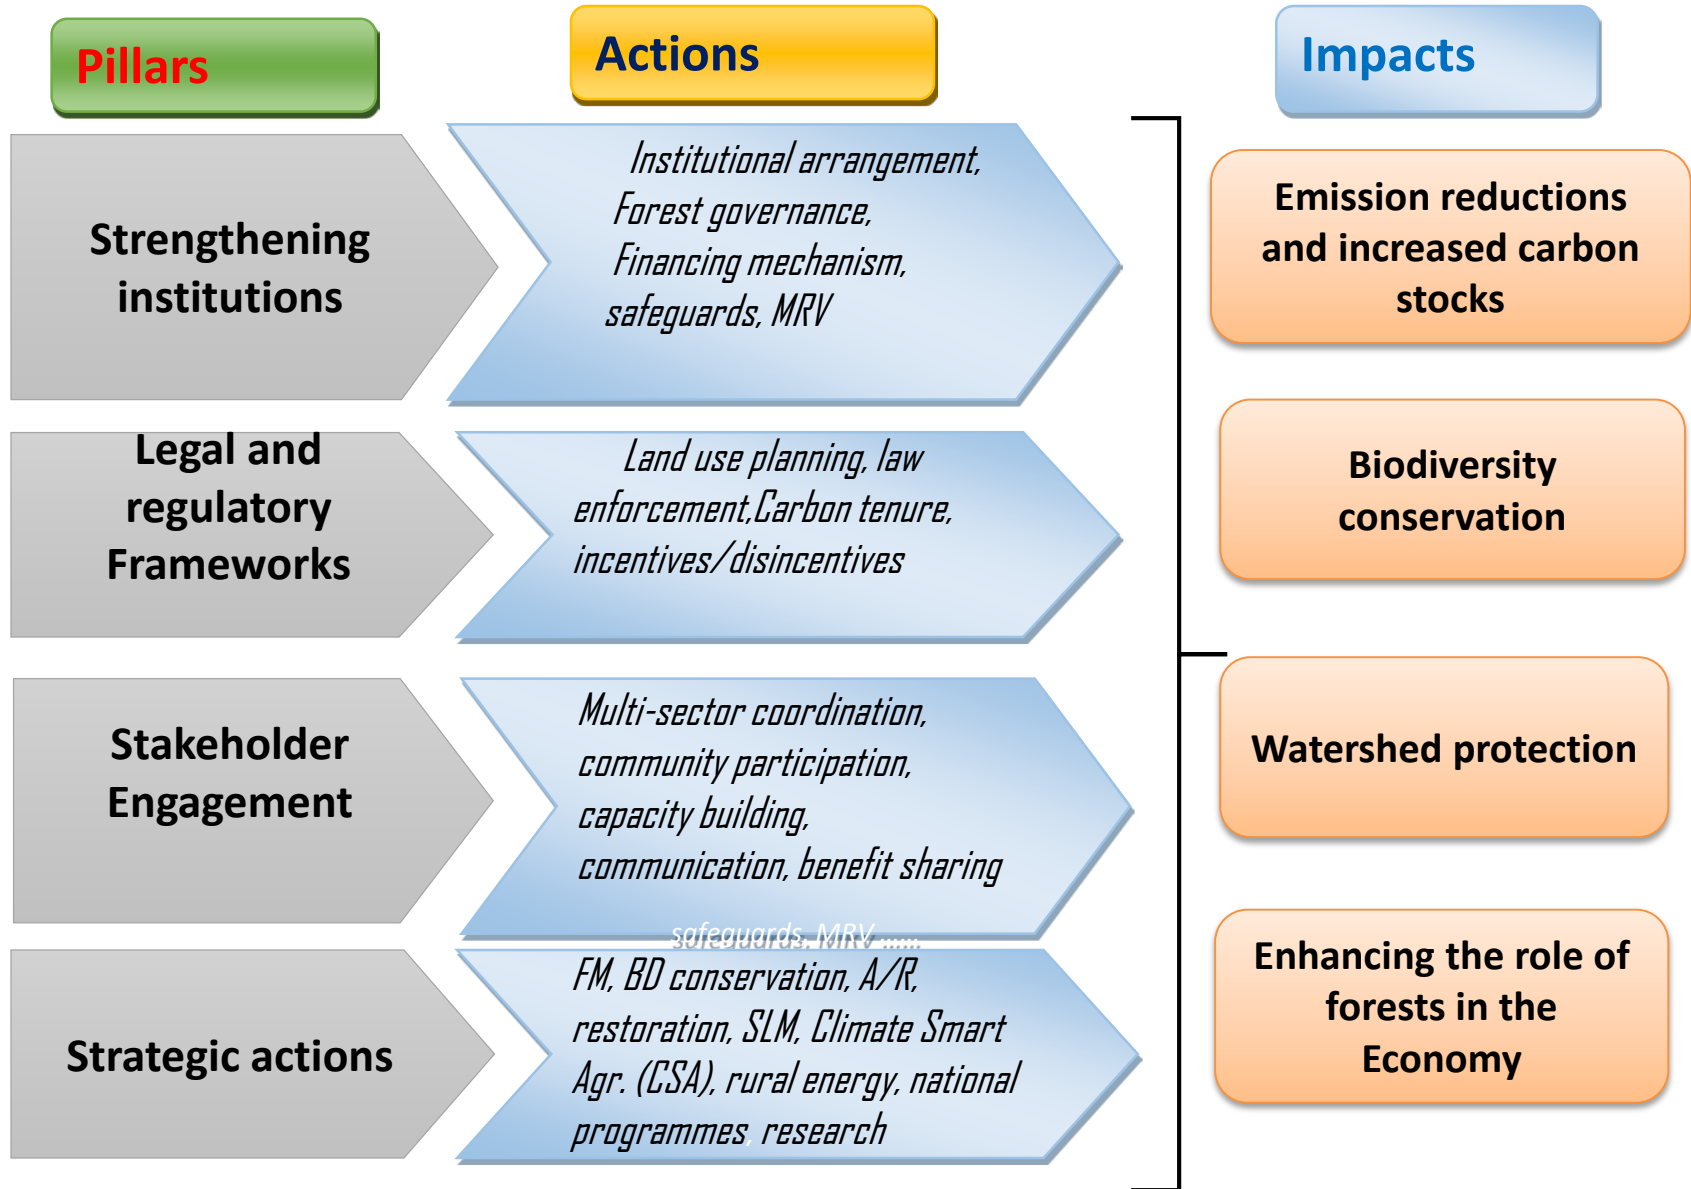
Pillars

Actions

Impacts

Strengthening institutions

Institutional arrangement, Forest governance, Financing mechanism, safeguards, MRV

Emission reductions and increased carbon stocks

Legal and regulatory Frameworks

Land use planning, law enforcement,Carbon tenure, incentives/disincentives

Biodiversity conservation

Stakeholder Engagement

Multi-sector coordination, community participation, capacity building, communication, benefit sharing

Watershed protection

safeguards, MRV .....

Strategic actions

FM, BD conservation, A/R, restoration, SLM, Climate Smart Agr. (CSA), rural energy, national programmes, research

Enhancing the role of forests in the Economy